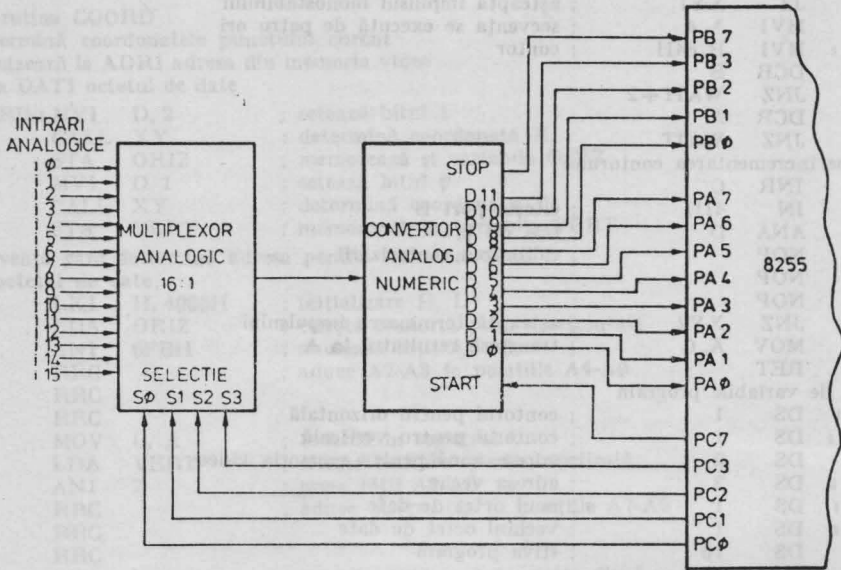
INTRĂRI ANALOGICE
ϕ
1
2
3
4
5
6
7
8
9
10
11
12
13
14
15

MULTIPLEXOR ANALOGIC 16 : 1
SELECTIE
Sϕ S1 S2 S3

STOP
D 11
D 10
D 9
D 8
D 7
D 6
D 5
D 4
D 3
D 2
D 1
D ϕ
CONVERTOR ANALOG NUMERIC
START

PB 7
PB 3
PB 2
PB 1
PB ϕ
PA 7
PA 6
PA 5
PA 4
PA 3
PA 2
PA 1
PA ϕ
PC7
PC3
PC2
PC1
PCϕ
8255